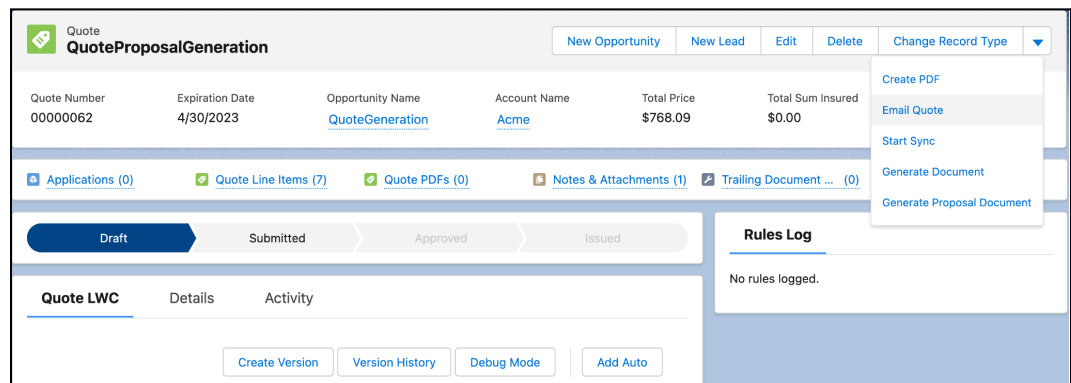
Quote
QuoteProposalGeneration

New Opportunity | New Lead | Edit | Delete | Change Record Type

Create PDF
Email Quote
Start Sync
Generate Document
Generate Proposal Document

Quote Number
00000062

Expiration Date
4/30/2023

Opportunity Name
QuoteGeneration

Account Name
Acme

Total Price
$768.09

Total Sum Insured
$0.00

Applications (0) | Quote Line Items (7) | Quote PDFs (0) | Notes & Attachments (1) | Trailing Document ... (0)

Draft | Submitted | Approved | Issued

Rules Log

No rules logged.

Quote LWC | Details | Activity

Create Version | Version History | Debug Mode | Add Auto